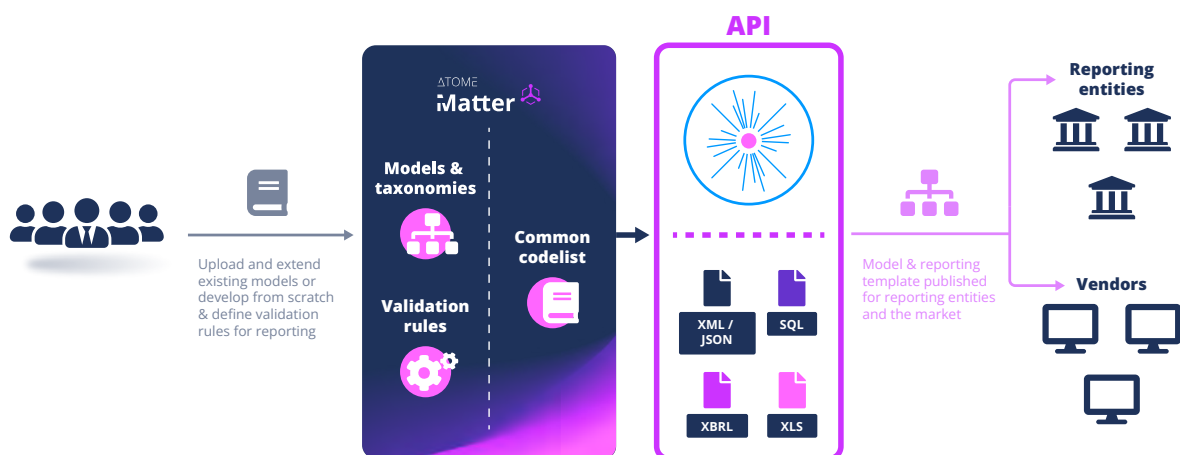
Upload and extend existing models or develop from scratch & define validation rules for reporting

ATOME
Matter

Models & taxonomies

Validation rules

Common codelist

API

XML / JSON

SQL

XBRL

XLS

Model & reporting template published for reporting entities and the market

Reporting entities

Vendors